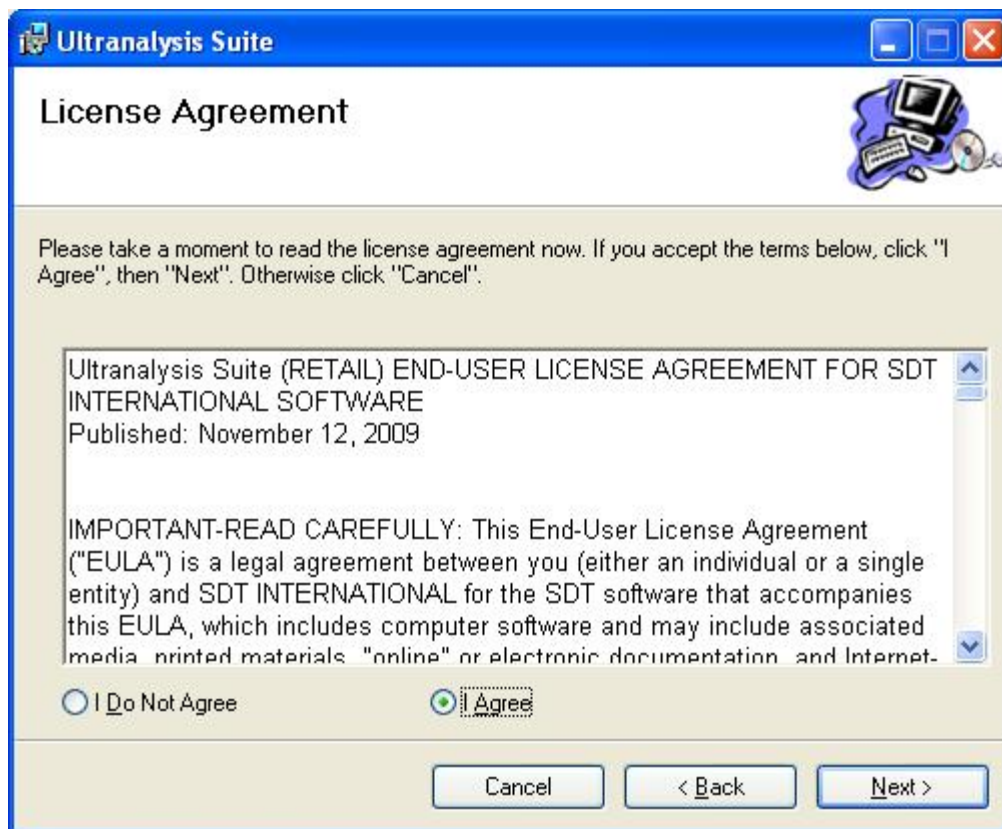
Ultranalysis Suite

License Agreement

Please take a moment to read the license agreement now. If you accept the terms below, click "I Agree", then "Next". Otherwise click "Cancel".

Ultranalysis Suite (RETAIL) END-USER LICENSE AGREEMENT FOR SDT INTERNATIONAL SOFTWARE
Published: November 12, 2009

IMPORTANT-READ CAREFULLY: This End-User License Agreement ("EULA") is a legal agreement between you (either an individual or a single entity) and SDT INTERNATIONAL for the SDT software that accompanies this EULA, which includes computer software and may include associated media, printed materials, "online" or electronic documentation, and Internet-

I Do Not Agree

I Agree

Cancel

< Back

Next >